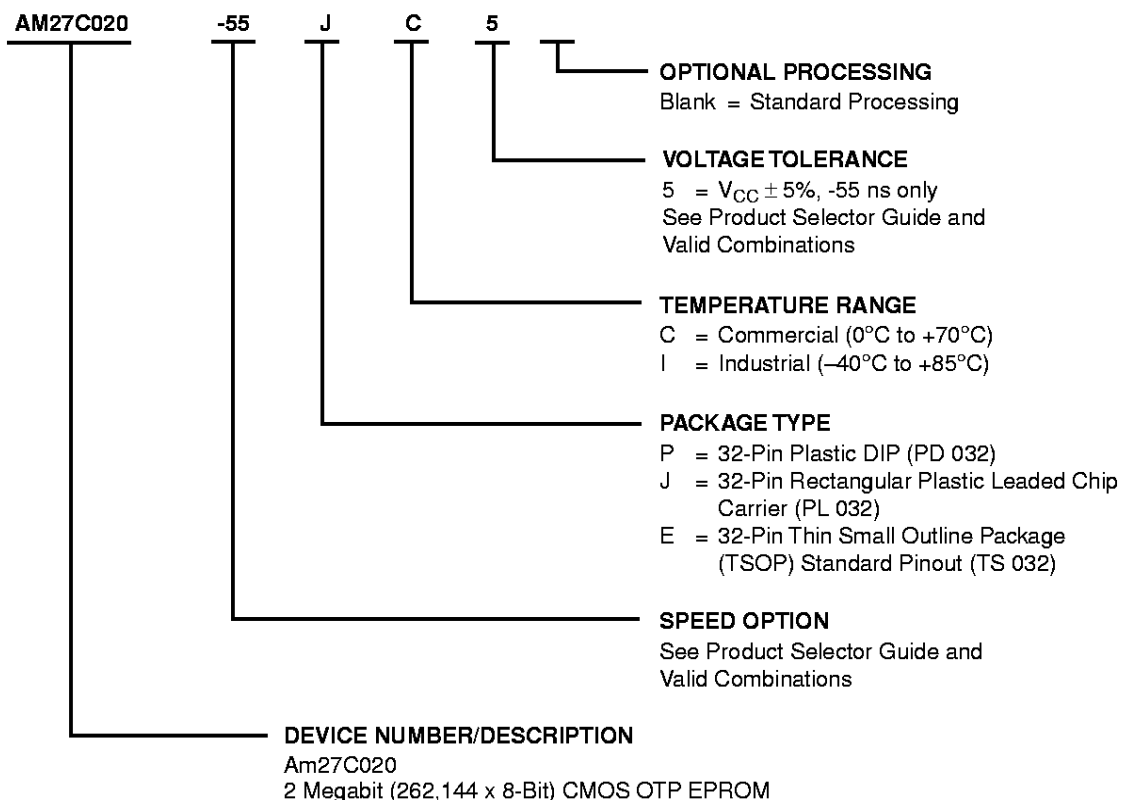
AM27C020 -55 J C 5

OPTIONAL PROCESSING
Blank = Standard Processing

VOLTAGE TOLERANCE
5 = $V_{CC} \pm 5\%$, -55 ns only
See Product Selector Guide and Valid Combinations

TEMPERATURE RANGE
C = Commercial (0°C to +70°C)
I = Industrial (–40°C to +85°C)

PACKAGE TYPE
P = 32-Pin Plastic DIP (PD 032)
J = 32-Pin Rectangular Plastic Leaded Chip Carrier (PL 032)
E = 32-Pin Thin Small Outline Package (TSOP) Standard Pinout (TS 032)

SPEED OPTION
See Product Selector Guide and Valid Combinations

DEVICE NUMBER/DESCRIPTION
Am27C020
2 Megabit (262,144 x 8-Bit) CMOS OTP EPROM